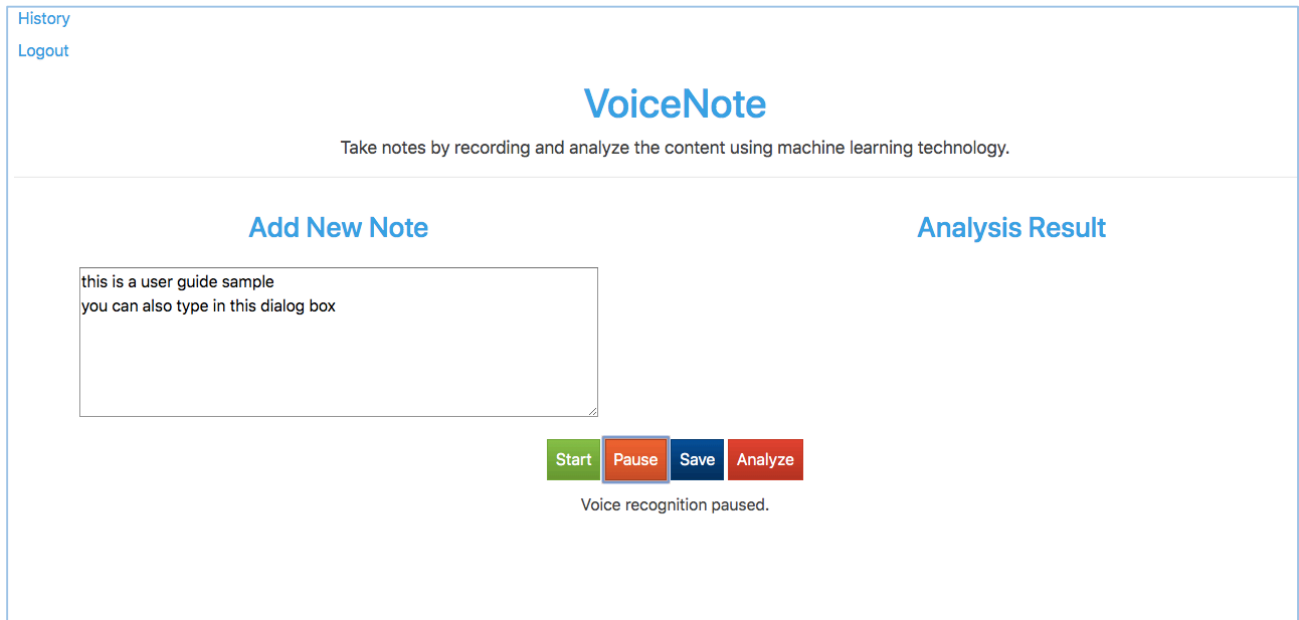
History

Logout

VoiceNote

Take notes by recording and analyze the content using machine learning technology.

Add New Note

Analysis Result

this is a user guide sample
you can also type in this dialog box

Start Pause Save Analyze

Voice recognition paused.